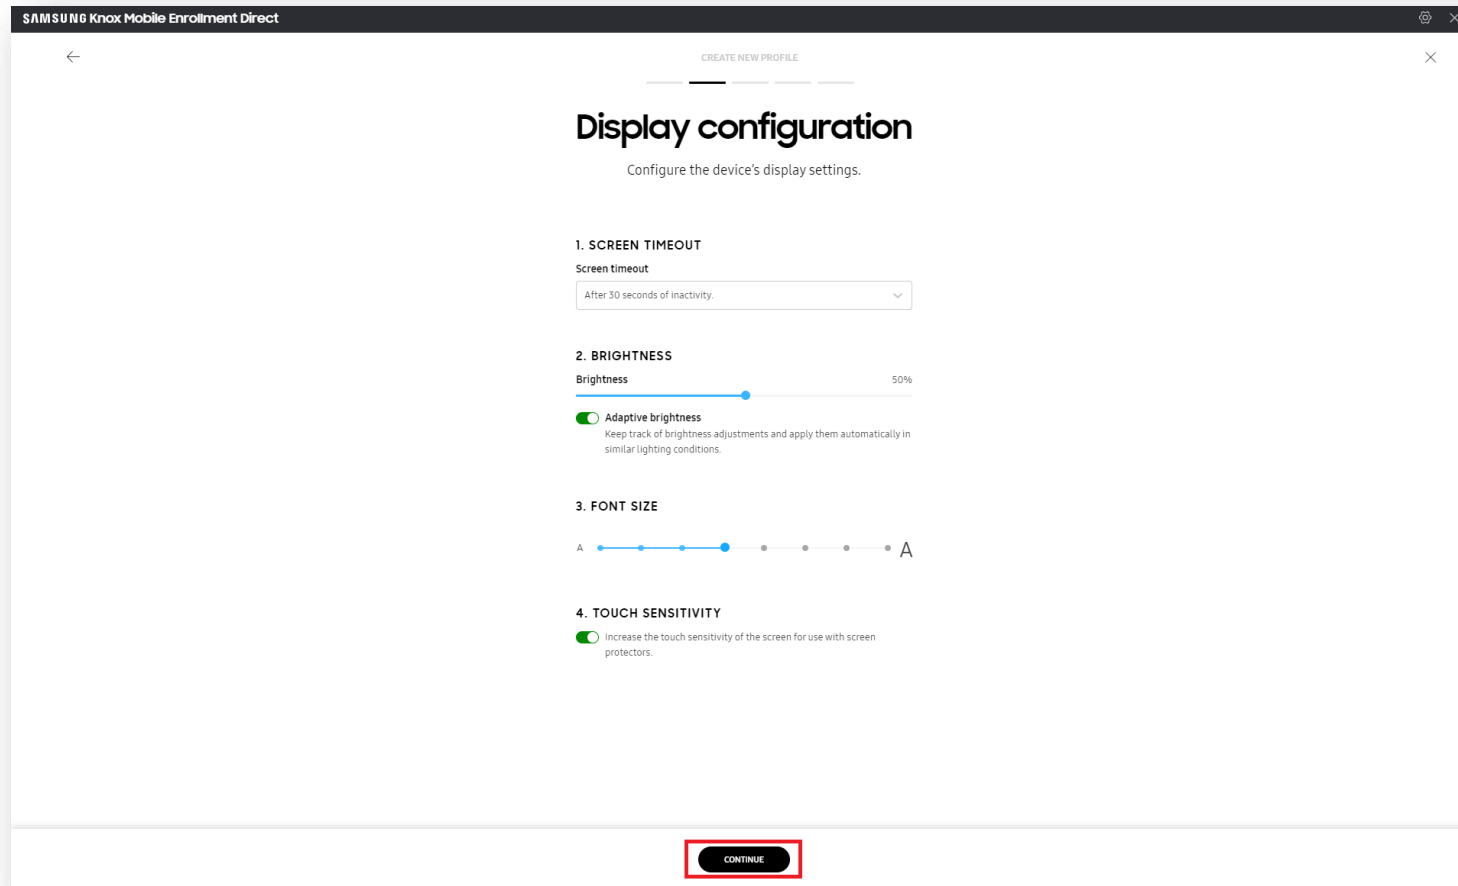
SAMSUNG Knox Mobile Enrollment Direct

CREATE NEW PROFILE

Display configuration

Configure the device's display settings.

1. SCREEN TIMEOUT

Screen timeout

After 30 seconds of inactivity.

2. BRIGHTNESS

Brightness

50%

Adaptive brightness

Keep track of brightness adjustments and apply them automatically in similar lighting conditions.

3. FONT SIZE

A

A

4. TOUCH SENSITIVITY

Increase the touch sensitivity of the screen for use with screen protectors.

CONTINUE